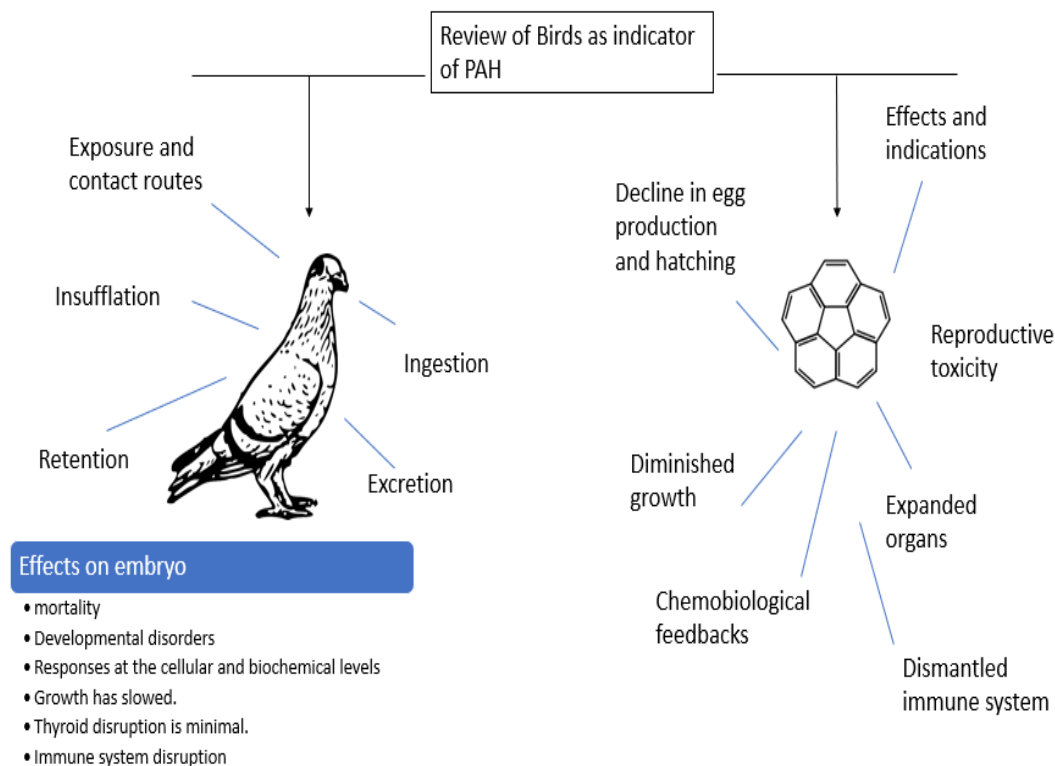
Review of Birds as indicator of PAH

Exposure and contact routes

Insufflation

Ingestion

Retention

Excretion

Effects on embryo

• mortality
• Developmental disorders
• Responses at the cellular and biochemical levels
• Growth has slowed.
• Thyroid disruption is minimal.
• Immune system disruption

Effects and indications

Decline in egg production and hatching

Reproductive toxicity

Diminished growth

Expanded organs

Chemobiological feedbacks

Dismantled immune system